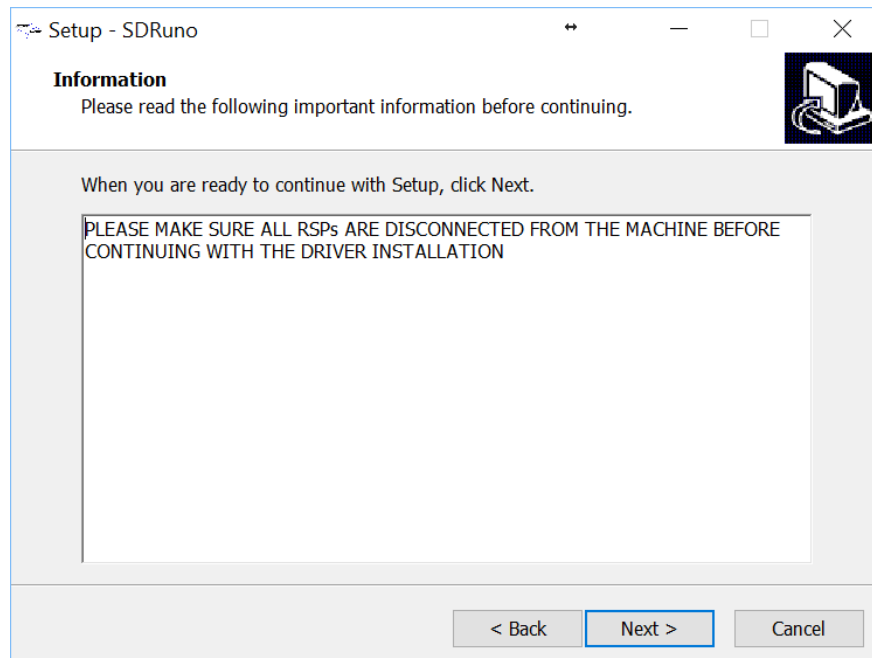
Setup - SDRuno

Information

Please read the following important information before continuing.

When you are ready to continue with Setup, click Next.

PLEASE MAKE SURE ALL RSPs ARE DISCONNECTED FROM THE MACHINE BEFORE CONTINUING WITH THE DRIVER INSTALLATION

< Back

Next >

Cancel